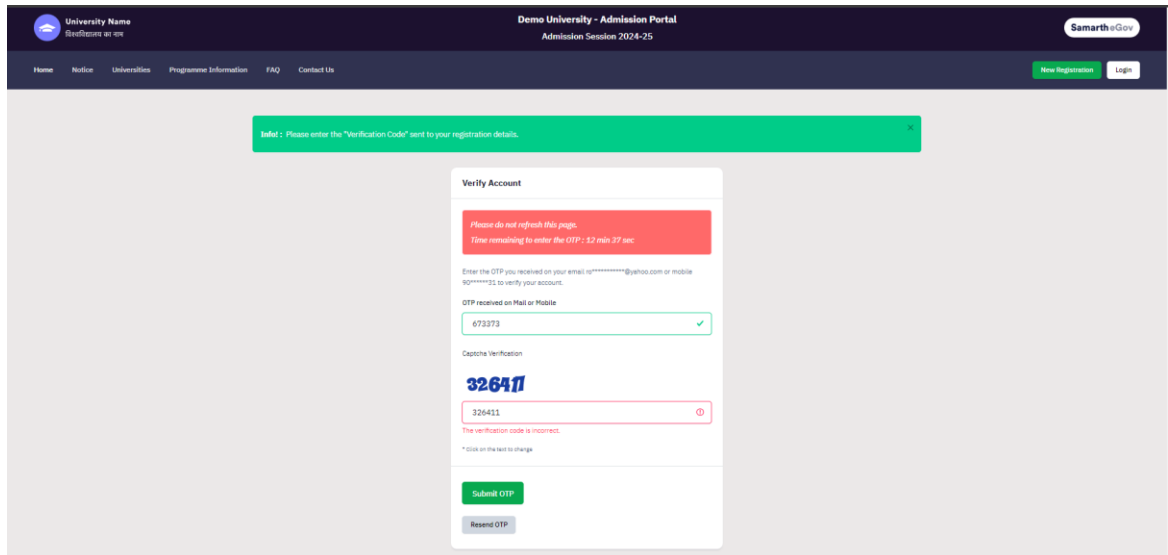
University Name
विश्वविद्यालय का नाम

Demo University - Admission Portal
Admission Session 2024-25

SamartheGov

Home Notice Universities Programme Information FAQ Contact Us

New Registration Login

Info! : Please enter the "Verification Code" sent to your registration details.

×

Verify Account

Please do not refresh this page.
Time remaining to enter the OTP : 12 min 37 sec

Enter the OTP you received on your email ra***********@yahoo.com or mobile 90******31 to verify your account.

OTP received on Mail or Mobile

673373

Captcha Verification

326411

326411

The verification code is incorrect.

* Click on the text to change

Submit OTP

Resend OTP